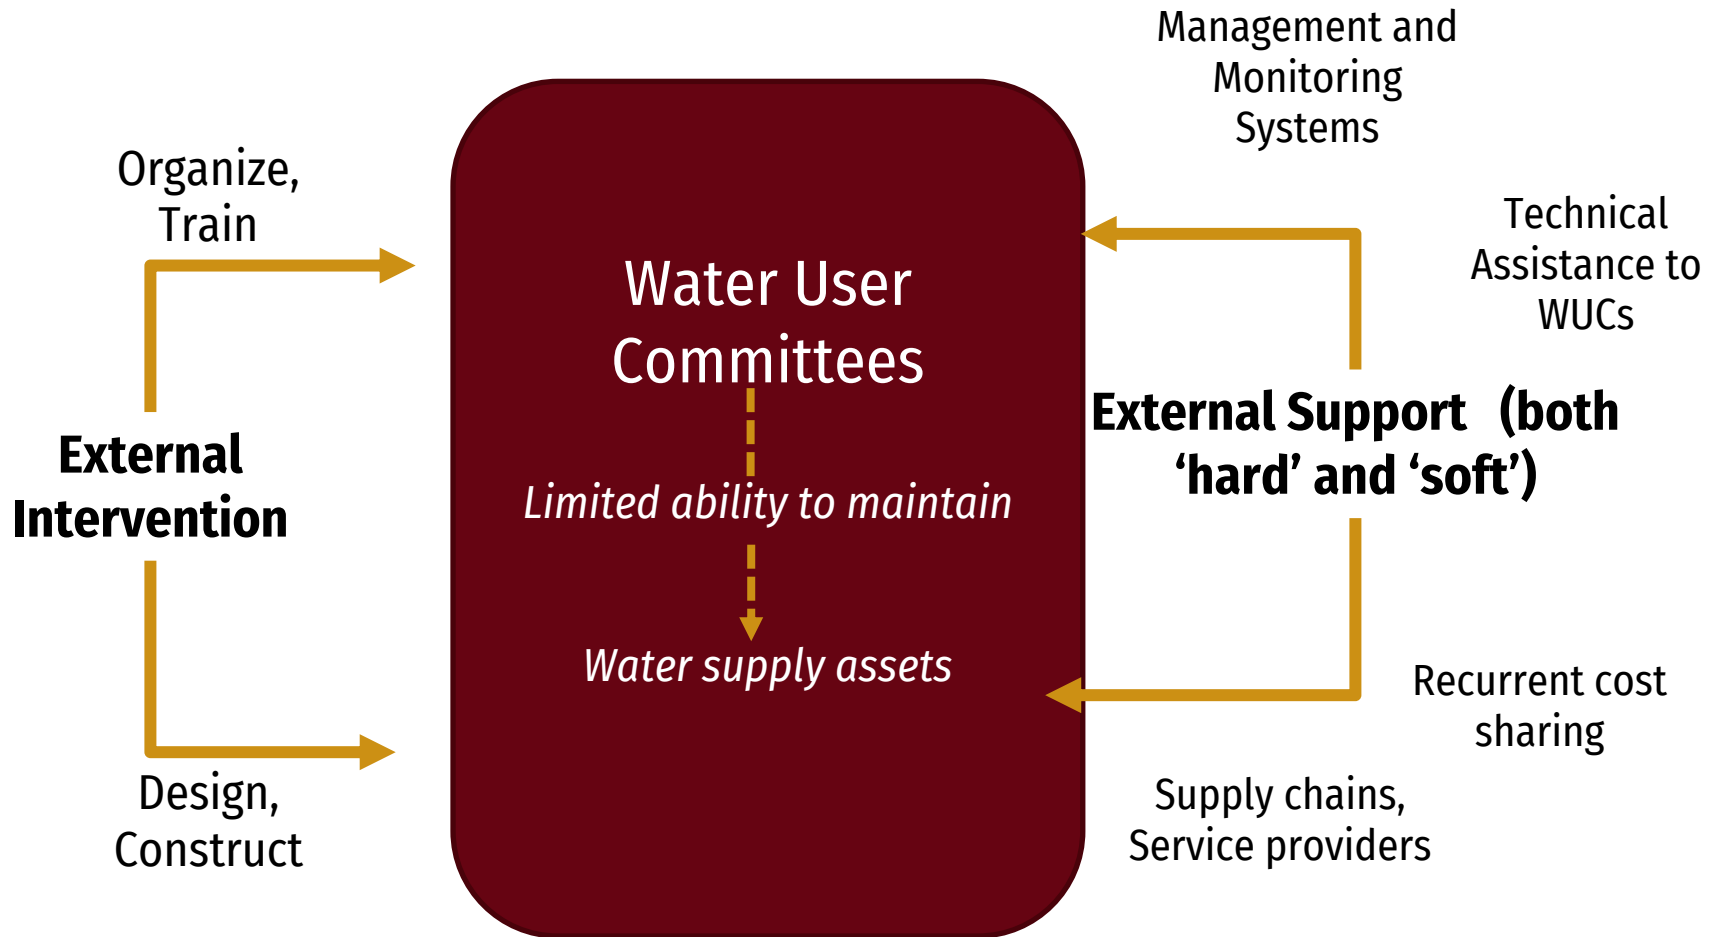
Management and Monitoring Systems

Organize, Train

Technical Assistance to WUCs

Water User Committees

Limited ability to maintain

Water supply assets

External Intervention

External Support (both 'hard' and 'soft')

Recurrent cost sharing

Design, Construct

Supply chains, Service providers